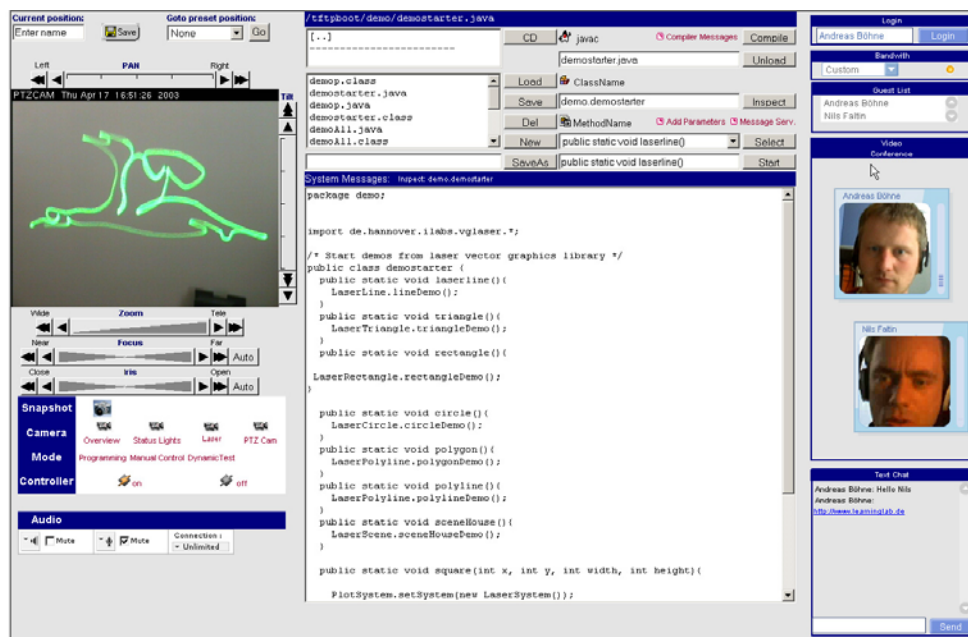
Current position:
Enter name
Save
Goto preset position:
None
Go
Left
PAN
Right
PTZCAM Thu Apr 17 16:51:26 2003
Tilt
Wide
Zoom
Tele
Near
Focus
Far
Auto
Close
Iris
Open
Auto
Snapshot
Camera
Overview
Status Lights
Laser
PTZ Cam
Mode
Programming
Manual Control
DynamicTest
Controller
on
off
Audio
Mute
Mute
Connection :
Unlimited

/tftpboot/demo/demostarter.java
[..]
CD
javac
Compiler Messages
Compile
demostarter.java
Unload
demop.class
demostarter.java
demop.java
demostarter.class
demoAll.java
demoAll.class
Load
ClassName
Save
demo.demostarter
Inspect
Del
MethodName
Add Parameters
Message Serv.
New
public static void laserline()
Select
SaveAs
public static void laserline()
Start
System Messages: Inspect: demo.demostarter

package demo;

import de.hannover.ilabs.vglaser.*;

/* Start demos from laser vector graphics library */
public class demostarter {
public static void laserline(){
LaserLine.lineDemo();
}
public static void triangle(){
LaserTriangle.triangleDemo();
}
public static void rectangle(){

LaserRectangle.rectangleDemo();
}

public static void circle(){
LaserCircle.circleDemo();
}
public static void polygon(){
LaserPolyline.polygonDemo();
}
public static void polyline(){
LaserPolyline.polylineDemo();
}
public static void sceneHouse(){
LaserScene.sceneHouseDemo();
}

public static void square(int x, int y, int width, int height){

PlotSystem.setSystem(new LaserSystem());

Login
Andreas Böhne
Login
Bandwith
Custom
Guest List
Andreas Böhne
Nils Faltin
Video Conference
Andreas Böhne
Nils Faltin
Text Chat
Andreas Böhne: Hello Nils
Andreas Böhne:
http://www.learninglab.de
Send